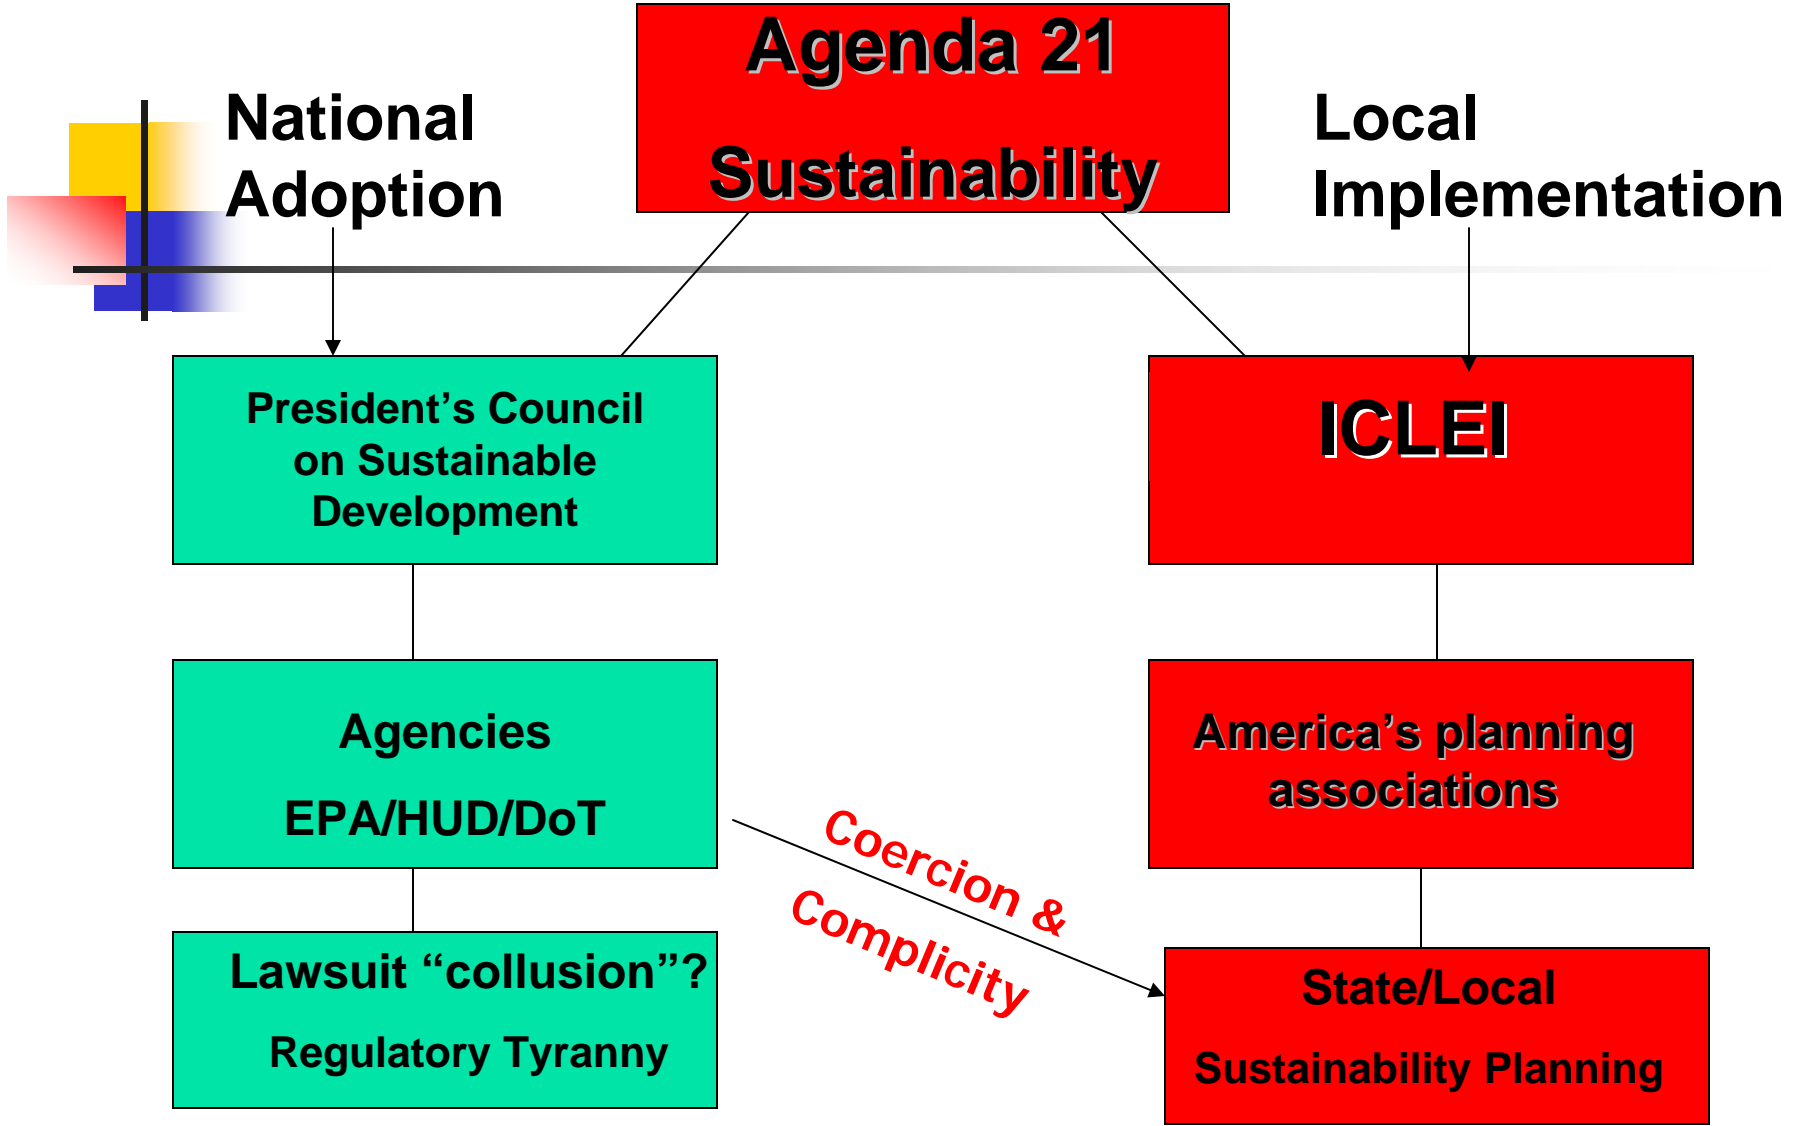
Agenda 21

Sustainability

National Adoption

Local Implementation

President’s Council on Sustainable Development

ICLEI

Agencies

EPA/HUD/DoT

America’s planning associations

Coercion & Complicity

Lawsuit “collusion”?

Regulatory Tyranny

State/Local

Sustainability Planning